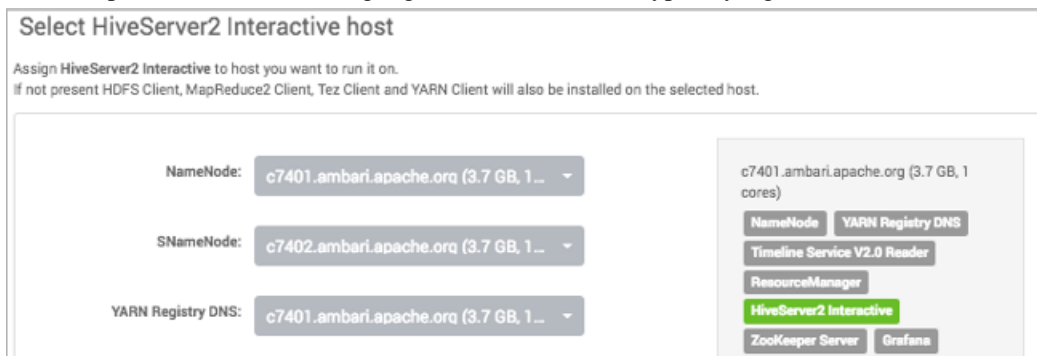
Select HiveServer2 Interactive host

Assign **HiveServer2 Interactive** to host you want to run it on.
If not present HDFS Client, MapReduce2 Client, Tez Client and YARN Client will also be installed on the selected host.

NameNode: c7401.ambari.apache.org (3.7 GB, 1...

SNameNode: c7402.ambari.apache.org (3.7 GB, 1...

YARN Registry DNS: c7401.ambari.apache.org (3.7 GB, 1...

c7401.ambari.apache.org (3.7 GB, 1 cores)

NameNode
YARN Registry DNS
Timeline Service V2.0 Reader
ResourceManager
HiveServer2 Interactive
ZooKeeper Server
Grafana